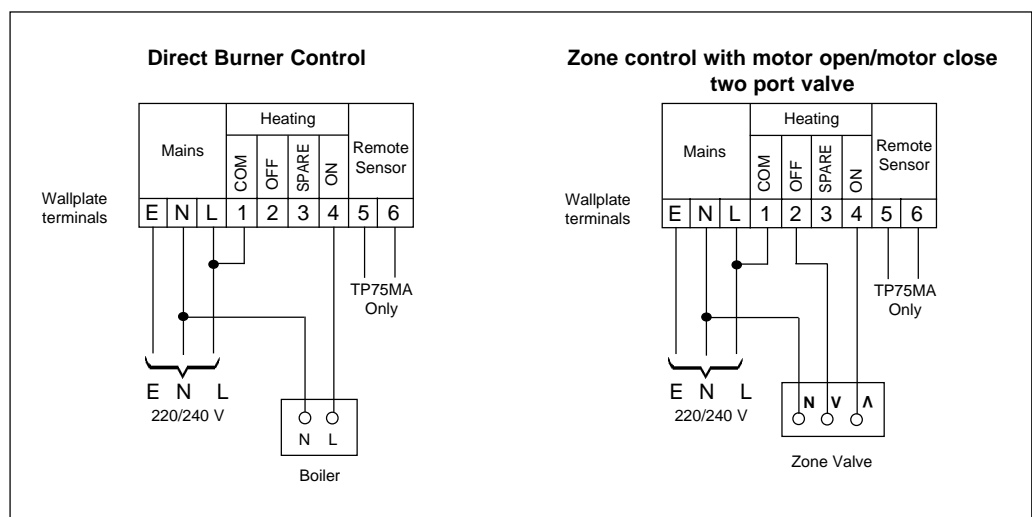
Direct Burner Control

| Mains | | | Heating | | | | Remote Sensor | |
|---|---|---|---|---|---|---|---|---|
| | | | COM | OFF | SPARE | ON | | |
| E | N | L | 1 | 2 | 3 | 4 | 5 | 6 |

Wallplate terminals

TP75MA Only

E N L
220/240 V

N L
Boiler

Zone control with motor open/motor close two port valve

| Mains | | | Heating | | | | Remote Sensor | |
|---|---|---|---|---|---|---|---|---|
| | | | COM | OFF | SPARE | ON | | |
| E | N | L | 1 | 2 | 3 | 4 | 5 | 6 |

Wallplate terminals

TP75MA Only

E N L
220/240 V

N V Λ
Zone Valve